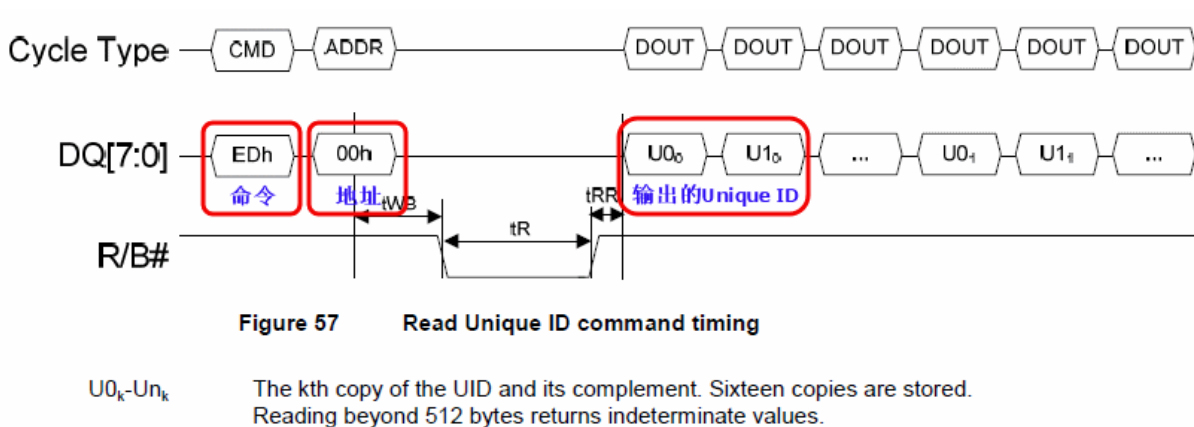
Cycle Type CMD ADDR DOUT DOUT DOUT DOUT DOUT DOUT

DQ[7:0] EDh 00h $U0_0$ $U1_0$ ... $U0_1$ $U1_1$ ...

命令 地址 tWB tRR 输出的Unique ID

tR

R/B#

Figure 57 Read Unique ID command timing

$U0_k$-$Un_k$ The kth copy of the UID and its complement. Sixteen copies are stored. Reading beyond 512 bytes returns indeterminate values.